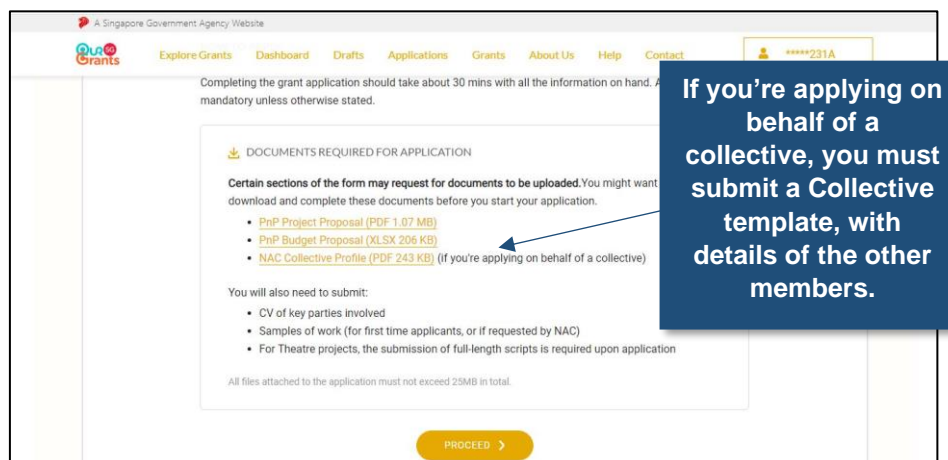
A Singapore Government Agency Website

OUR SG Grants

Explore Grants Dashboard Drafts Applications Grants About Us Help Contact *****231A

Completing the grant application should take about 30 mins with all the information on hand. A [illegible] mandatory unless otherwise stated.

DOCUMENTS REQUIRED FOR APPLICATION

**Certain sections of the form may request for documents to be uploaded.** You might want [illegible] download and complete these documents before you start your application.

- PnP Project Proposal (PDF 1.07 MB)
- PnP Budget Proposal (XLSX 206 KB)
- NAC Collective Profile (PDF 243 KB) (if you're applying on behalf of a collective)

You will also need to submit:

- CV of key parties involved
- Samples of work (for first time applicants, or if requested by NAC)
- For Theatre projects, the submission of full-length scripts is required upon application

All files attached to the application must not exceed 25MB in total.

PROCEED ›

If you're applying on behalf of a collective, you must submit a Collective template, with details of the other members.